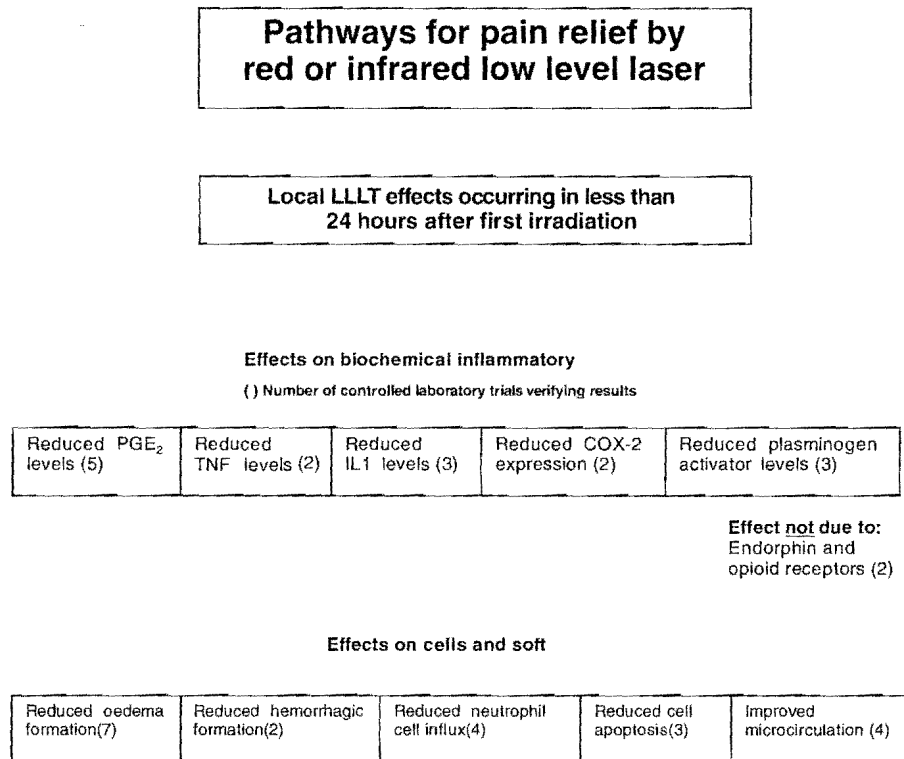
Pathways for pain relief by red or infrared low level laser

Local LLLT effects occurring in less than 24 hours after first irradiation

Effects on biochemical inflammatory

( ) Number of controlled laboratory trials verifying results

| Reduced $PGE_2$ levels (5) | Reduced TNF levels (2) | Reduced IL1 levels (3) | Reduced COX-2 expression (2) | Reduced plasminogen activator levels (3) |
|---|---|---|---|---|

Effect not due to: Endorphin and opioid receptors (2)

Effects on cells and soft

| Reduced oedema formation(7) | Reduced hemorrhagic formation(2) | Reduced neutrophil cell influx(4) | Reduced cell apoptosis(3) | Improved microcirculation (4) |
|---|---|---|---|---|